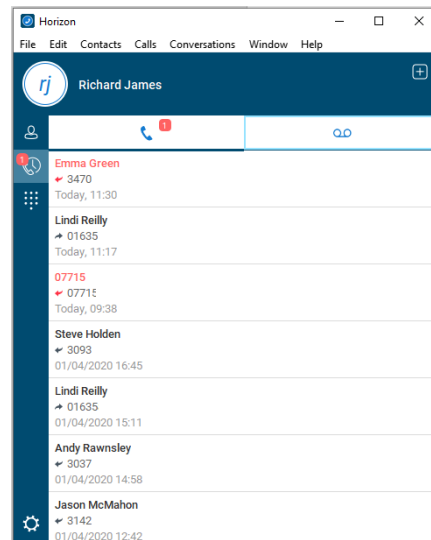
Horizon

File Edit Contacts Calls Conversations Window Help

rj

Richard James

1

1

Emma Green
3470
Today, 11:30

Lindi Reilly
01635
Today, 11:17

07715
07715
Today, 09:38

Steve Holden
3093
01/04/2020 16:45

Lindi Reilly
01635
01/04/2020 15:11

Andy Rawnsley
3037
01/04/2020 14:58

Jason McMahon
3142
01/04/2020 12:42